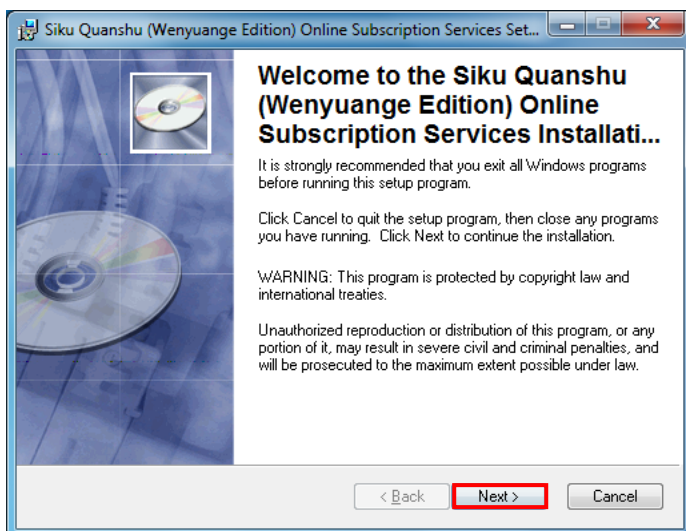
Siku Quanshu (Wenyuange Edition) Online Subscription Services Set...

Welcome to the Siku Quanshu (Wenyuange Edition) Online Subscription Services Installati...

It is strongly recommended that you exit all Windows programs before running this setup program.

Click Cancel to quit the setup program, then close any programs you have running. Click Next to continue the installation.

WARNING: This program is protected by copyright law and international treaties.

Unauthorized reproduction or distribution of this program, or any portion of it, may result in severe civil and criminal penalties, and will be prosecuted to the maximum extent possible under law.

< Back
Next >
Cancel